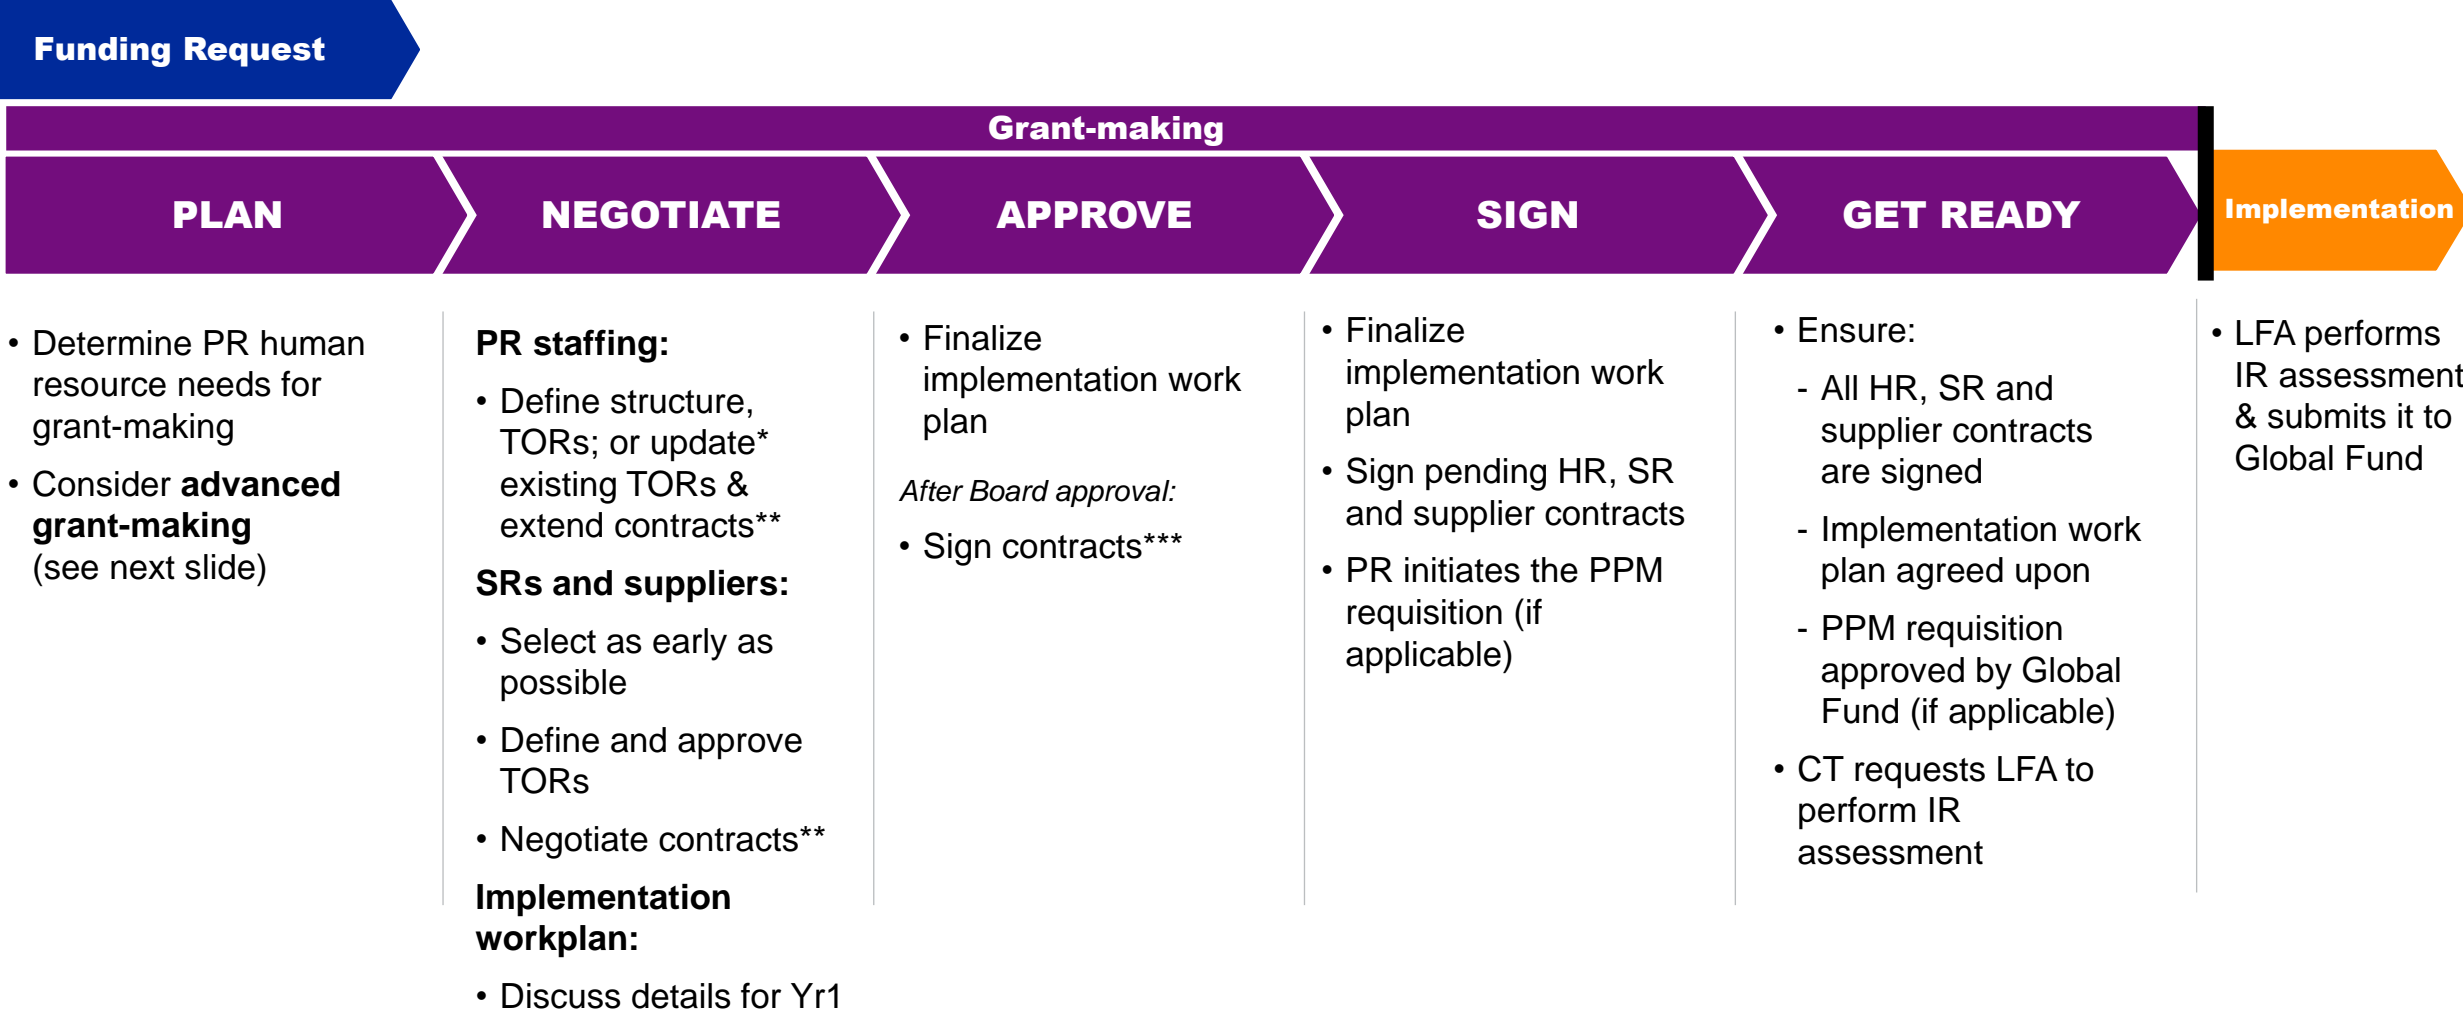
Funding Request

Grant-making

PLAN

NEGOTIATE

APPROVE

SIGN

GET READY

Implementation

• Determine PR human resource needs for grant-making

• Consider **advanced grant-making** (see next slide)

**PR staffing:**

• Define structure, TORs; or update* existing TORs & extend contracts**

**SRs and suppliers:**

• Select as early as possible

• Define and approve TORs

• Negotiate contracts**

**Implementation workplan:**

• Discuss details for Yr1

• Finalize implementation work plan

*After Board approval:*

• Sign contracts***

• Finalize implementation work plan

• Sign pending HR, SR and supplier contracts

• PR initiates the PPM requisition (if applicable)

• Ensure:

- All HR, SR and supplier contracts are signed

- Implementation work plan agreed upon

- PPM requisition approved by Global Fund (if applicable)

• CT requests LFA to perform IR assessment

• LFA performs IR assessment & submits it to Global Fund